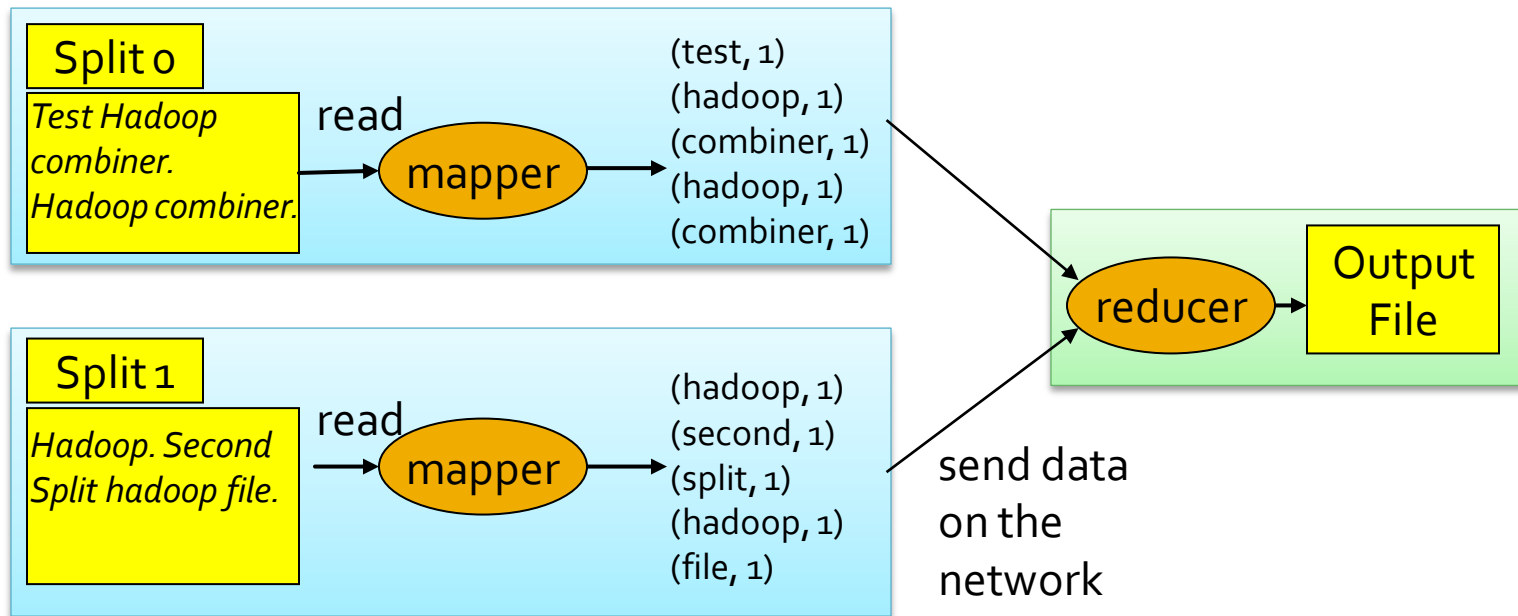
Split 0

Test Hadoop combiner. Hadoop combiner.

read

mapper

(test, 1)
(hadoop, 1)
(combiner, 1)
(hadoop, 1)
(combiner, 1)

reducer

Output File

Split 1

Hadoop. Second Split hadoop file.

read

mapper

(hadoop, 1)
(second, 1)
(split, 1)
(hadoop, 1)
(file, 1)

send data on the network